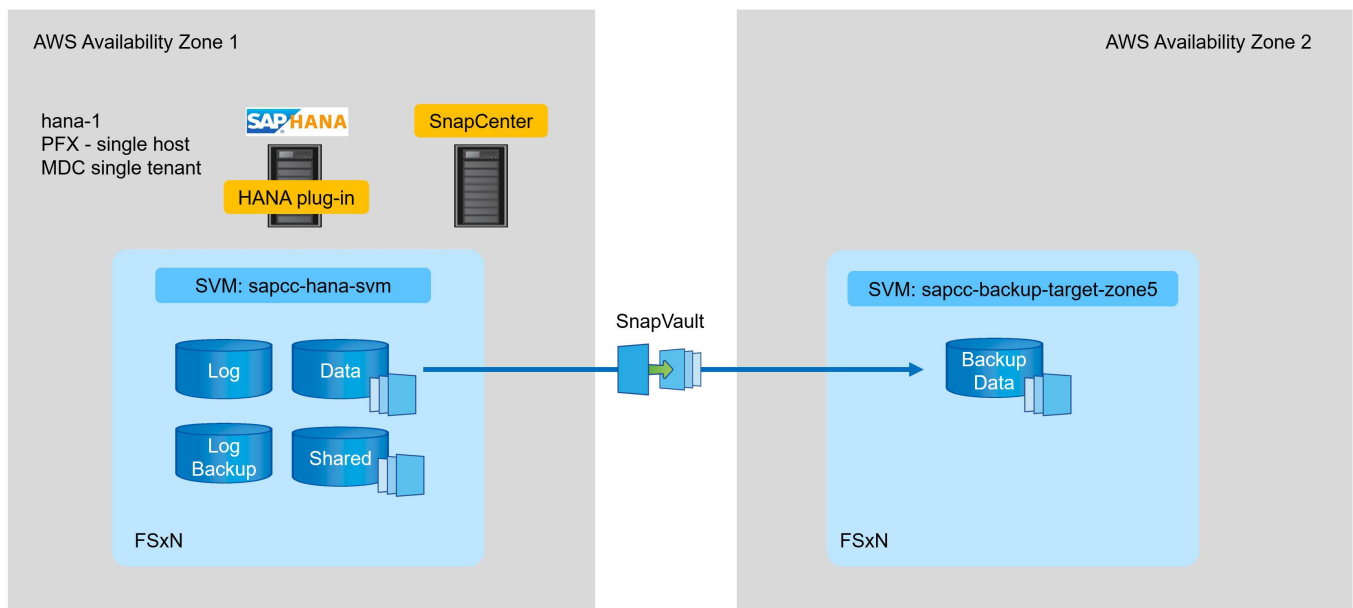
AWS Availability Zone 1

hana-1
PFX - single host
MDC single tenant

SAP HANA

HANA plug-in

SnapCenter

SVM: sapcc-hana-svm

Log

Data

Log Backup

Shared

FSxN

SnapVault

AWS Availability Zone 2

SVM: sapcc-backup-target-zone5

Backup Data

FSxN